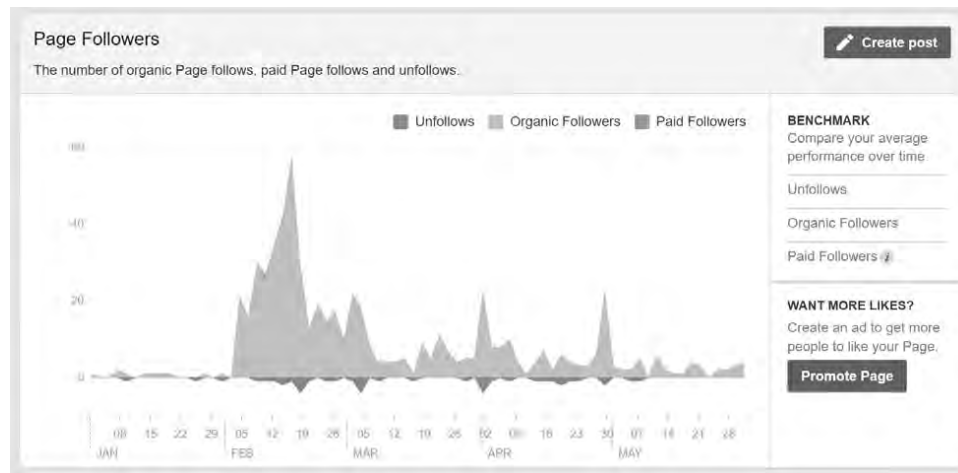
Page Followers

The number of organic Page follows, paid Page follows and unfollows.

Create post

Unfollows Organic Followers Paid Followers

60

40

20

0

08 15 22 29 05 12 19 26 05 12 19 26 02 09 16 23 30 07 14 21 28

JAN FEB MAR APR MAY

BENCHMARK
Compare your average performance over time

Unfollows

Organic Followers

Paid Followers

WANT MORE LIKES?
Create an ad to get more people to like your Page.

Promote Page